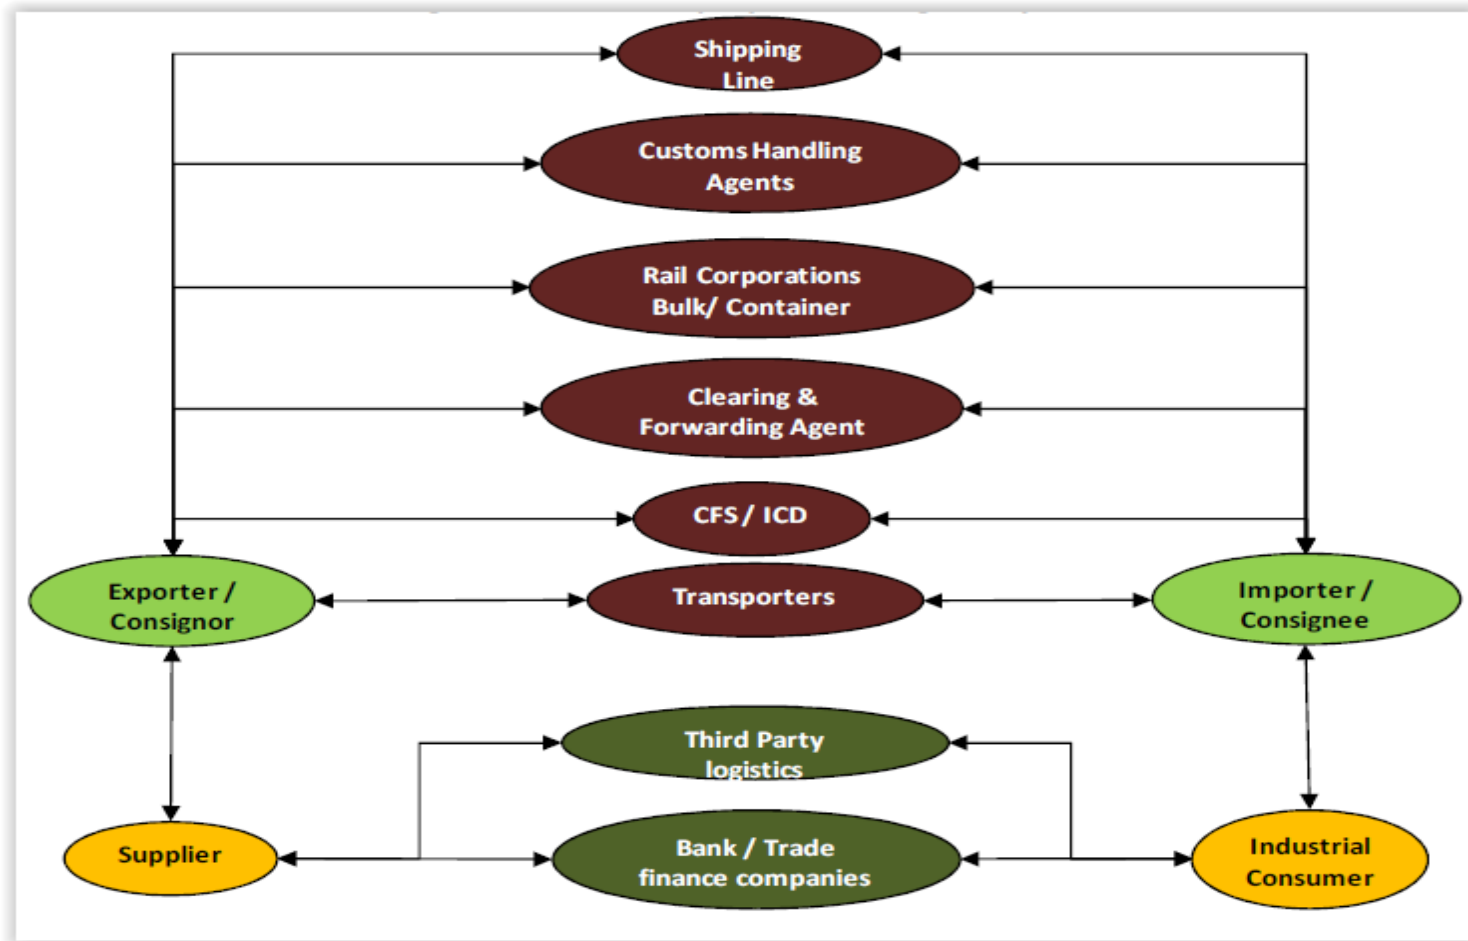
Shipping Line

Customs Handling Agents

Rail Corporations Bulk/ Container

Clearing & Forwarding Agent

CFS / ICD

Exporter / Consignor

Transporters

Importer / Consignee

Third Party logistics

Supplier

Bank / Trade finance companies

Industrial Consumer